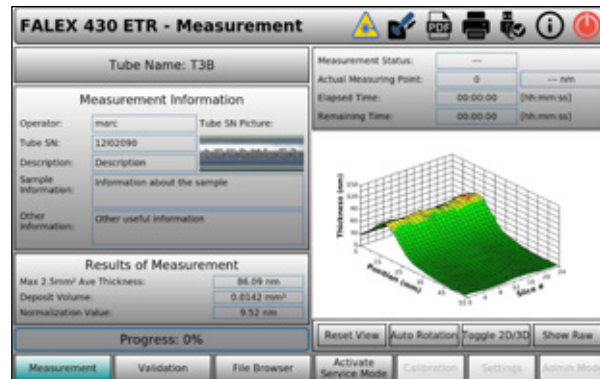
FALEX 430 ETR - Measurement

PDF

Tube Name: T3B

Measurement Information

Operator: marc

Tube SN Picture:

Tube SN: 12I02090

Description: Description

Sample Information: Information about the sample

Other Information: Other useful information

Results of Measurement

Max 2.5mm² Ave Thickness: 86.09 nm

Deposit Volume: 0.0142 mm³

Normalization Value: 9.52 nm

Progress: 0%

Measurement Status: ---

Actual Measuring Point: 0 --- nm

Elapsed Time: 00:00:00 [hh:mm:ss]

Remaining Time: 00:00:00 [hh:mm:ss]

Thickness (nm)

Position (mm)

Slice #

Reset View

Auto Rotation

Toggle 2D/3D

Show Raw

Measurement

Validation

File Browser

Activate Service Mode

Calibration

Settings

Admin Mode